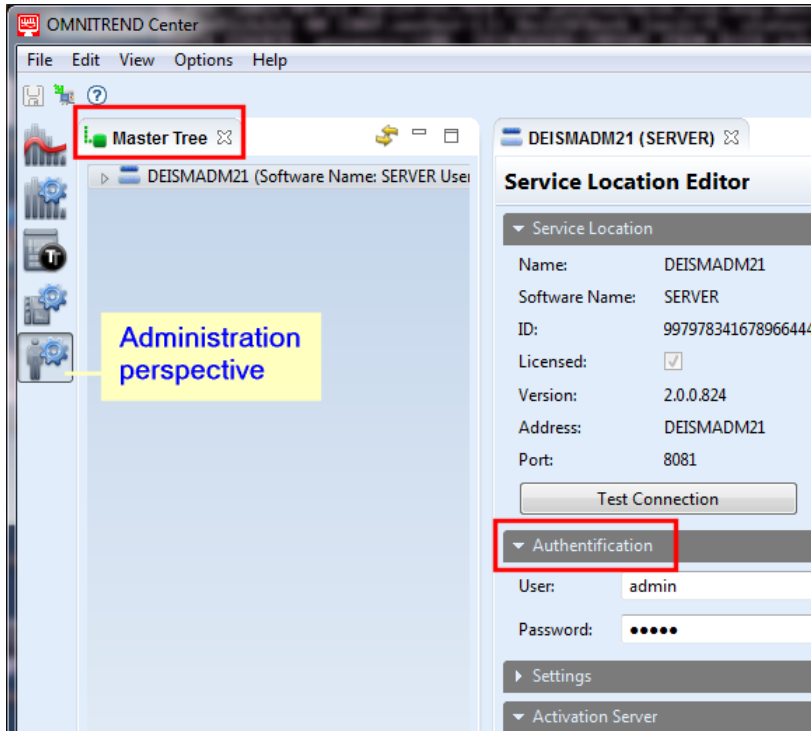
OMNITREND Center

File Edit View Options Help

Master Tree

DEISMADM21 (Software Name: SERVER User

Administration perspective

DEISMADM21 (SERVER)

Service Location Editor

Service Location

| Name: | DEISMADM21 |
|---|---|
| Software Name: | SERVER |
| ID: | 99797834167896644 |
| Licensed: | ✓ |
| Version: | 2.0.0.824 |
| Address: | DEISMADM21 |
| Port: | 8081 |

Test Connection

Authentification

User: admin

Password: •••••

Settings

Activation Server